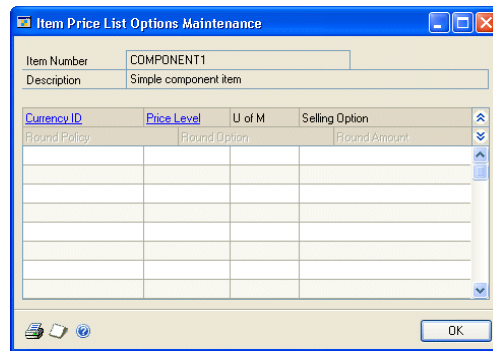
Item Price List Options Maintenance

Item Number COMPONENT1
Description Simple component item

| Currency ID | Price Level | U of M | Selling Option |
|---|---|---|---|
| Round Policy | Round Option | | Round Amount |
| | | | |
| | | | |
| | | | |
| | | | |
| | | | |
| | | | |
| | | | |

OK